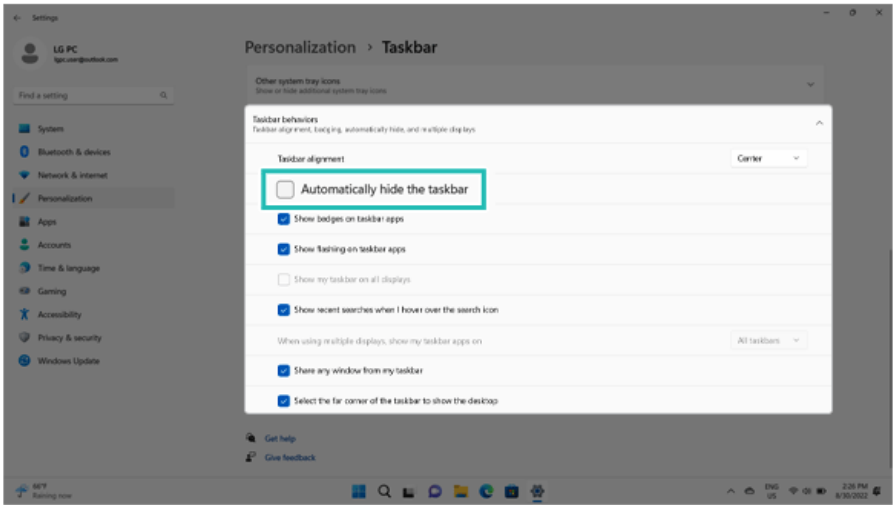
Settings

LG PC
lgpc.user@outlook.com

Find a setting

System
Bluetooth & devices
Network & internet
Personalization
Apps
Accounts
Time & language
Gaming
Accessibility
Privacy & security
Windows Update

Personalization > Taskbar

Other system tray icons
Show or hide additional system tray icons

Taskbar behaviors
Taskbar alignment, badging, automatically hide, and multiple displays

Taskbar alignment
Center

Automatically hide the taskbar

Show badges on taskbar apps

Show flashing on taskbar apps

Show my taskbar on all displays

Show recent searches when I hover over the search icon

When using multiple displays, show my taskbar apps on
All taskbars

Share any window from my taskbar

Select the far corner of the taskbar to show the desktop

Get help
Give feedback

66°F
Raining now

ENG
US

2:26 PM
8/30/2022